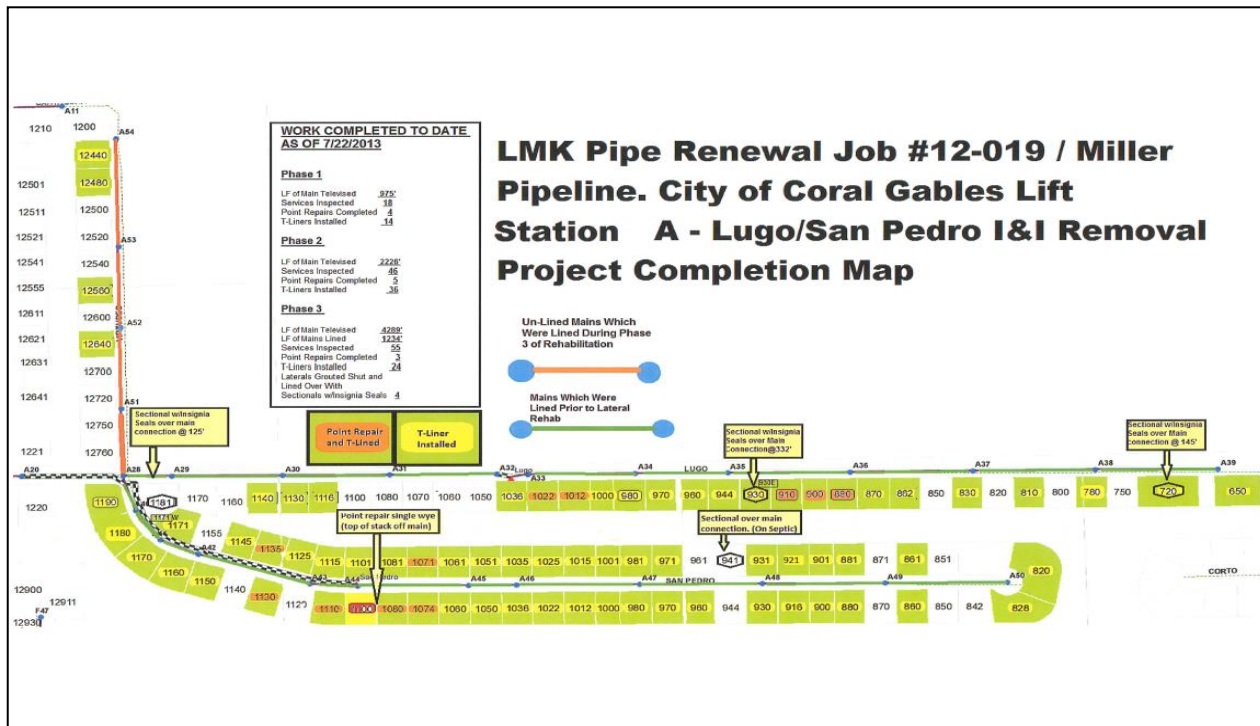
LMK Pipe Renewal Job #12-019 / Miller Pipeline. City of Coral Gables Lift Station A - Lugo/San Pedro I&I Removal Project Completion Map

WORK COMPLETED TO DATE AS OF 7/22/2013

Phase 1

LF of Main Televised 975'
Services Inspected 18
Point Repairs Completed 4
T-Liners Installed 14

Phase 2

LF of Main Televised 2226'
Services Inspected 46
Point Repairs Completed 5
T-Liners Installed 36

Phase 3

LF of Main Televised 4289'
LF of Mains Lined 1234'
Services Inspected 55
Point Repairs Completed 3
T-Liners Installed 24
Laterals Grouted Shut and Lined Over With Sectionals w/insignia Seals 4

Un-Lined Mains Which Were Lined During Phase 3 of Rehabilitation

Mains Which Were Lined Prior to Lateral Rehab

Point Repair and T-Lined

T-Liner Installed

Sectional w/insignia Seals over main connection @ 125'

Sectional w/insignia Seals over Main Connection@332'

Sectional w/insignia Seals over Main connection @ 145'

Sectional over main connection. (On Septic)

Point repair single wye (top of stack off main)

A11 A54 A53 A52 A51 A20 A28 A29 A30 A31 A32 Lugo A33 A34 LUGO A35 A36 A37 A38 A39 A42 A43 A44 San Pedro A45 A46 A47 SAN PEDRO A48 A49 A50 F47 CORTO

1210 1200 12440 12501 12480 12511 12500 12521 12520 12541 12540 12555 12560 12611 12600 12621 12640 12631 12700 12641 12720 12750 1221 12760

1220 1190 1181 1170 1160 1140 1130 1116 1100 1080 1070 1060 1050 1036 1022 1012 1000 980 970 960 944 930 916 900 880 870 862 850 830 820 810 800 780 750 720 650

1180 1171 1155 1145 1135 1125 1115 1101 1081 1071 1061 1051 1035 1025 1015 1001 981 971 961 941 931 921 901 881 871 861 851 820

1170 1160 1150 1140 1130

12900 12911 12930 1123 1110 1100 1080 1074 1060 1050 1036 1022 1012 1000 980 970 960 944 930 916 900 880 870 860 850 842 828